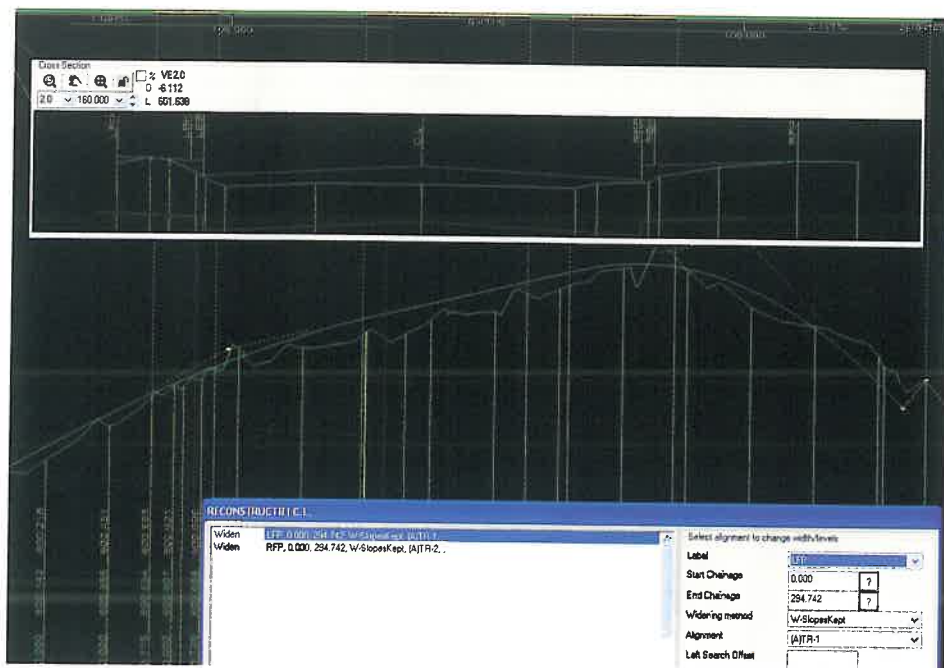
Cross Section
% VE2.0
D -6.112
2.0 160.000 L 601.638

RECONSTRUCTION C1

Widen LFP, 0.000, 294.742, W-SlopesKept, (A)TR-1, .
Widen RFP, 0.000, 294.742, W-SlopesKept, (A)TR-2, .

Select alignment to change width/levels
Label LFP
Start Chainage 0.000 ?
End Chainage 294.742 ?
Widening method W-SlopesKept
Alignment (A)TR-1
Left Search Offset